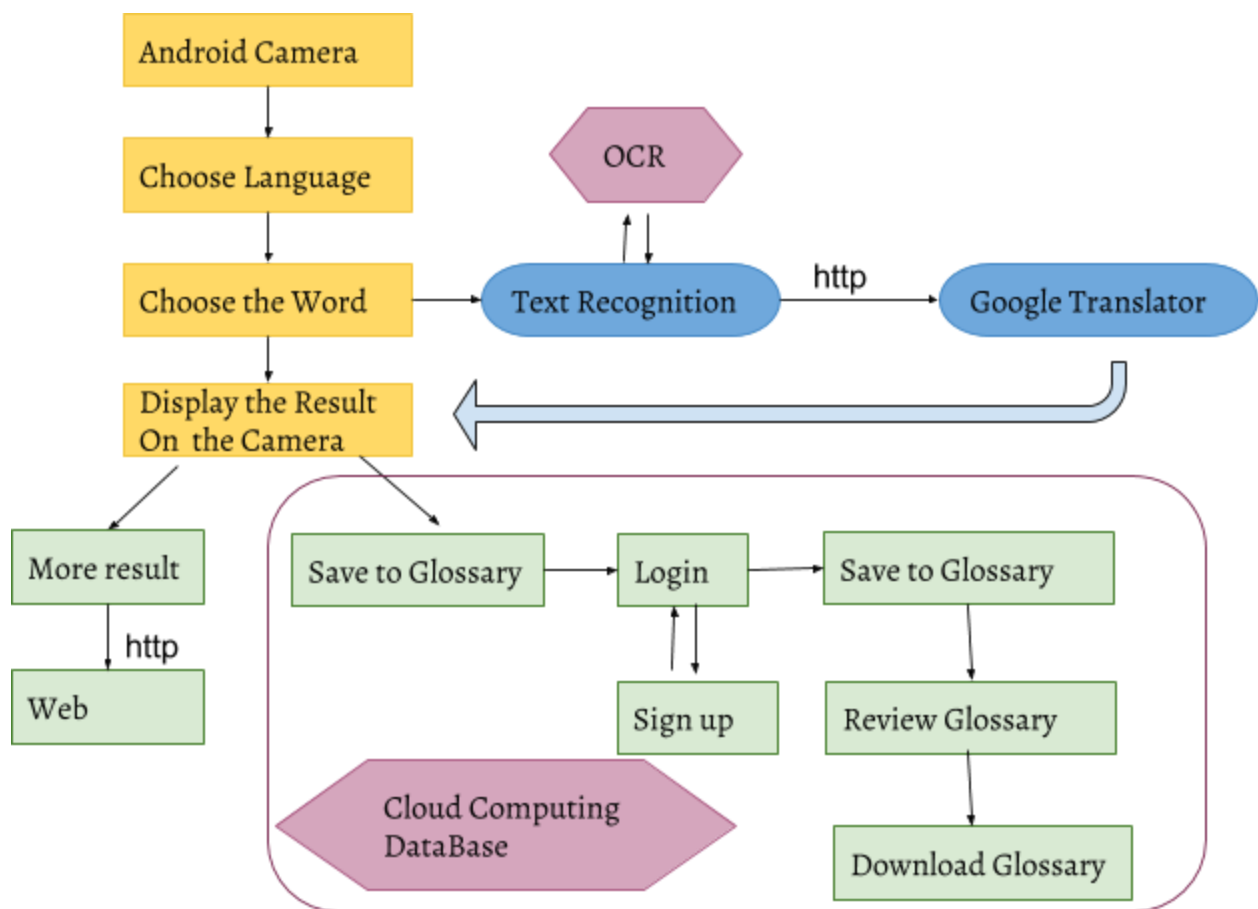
Android Camera

Choose Language

OCR

Choose the Word

Text Recognition

http

Google Translator

Display the Result On the Camera

More result

http

Web

Save to Glossary

Login

Save to Glossary

Sign up

Review Glossary

Cloud Computing DataBase

Download Glossary